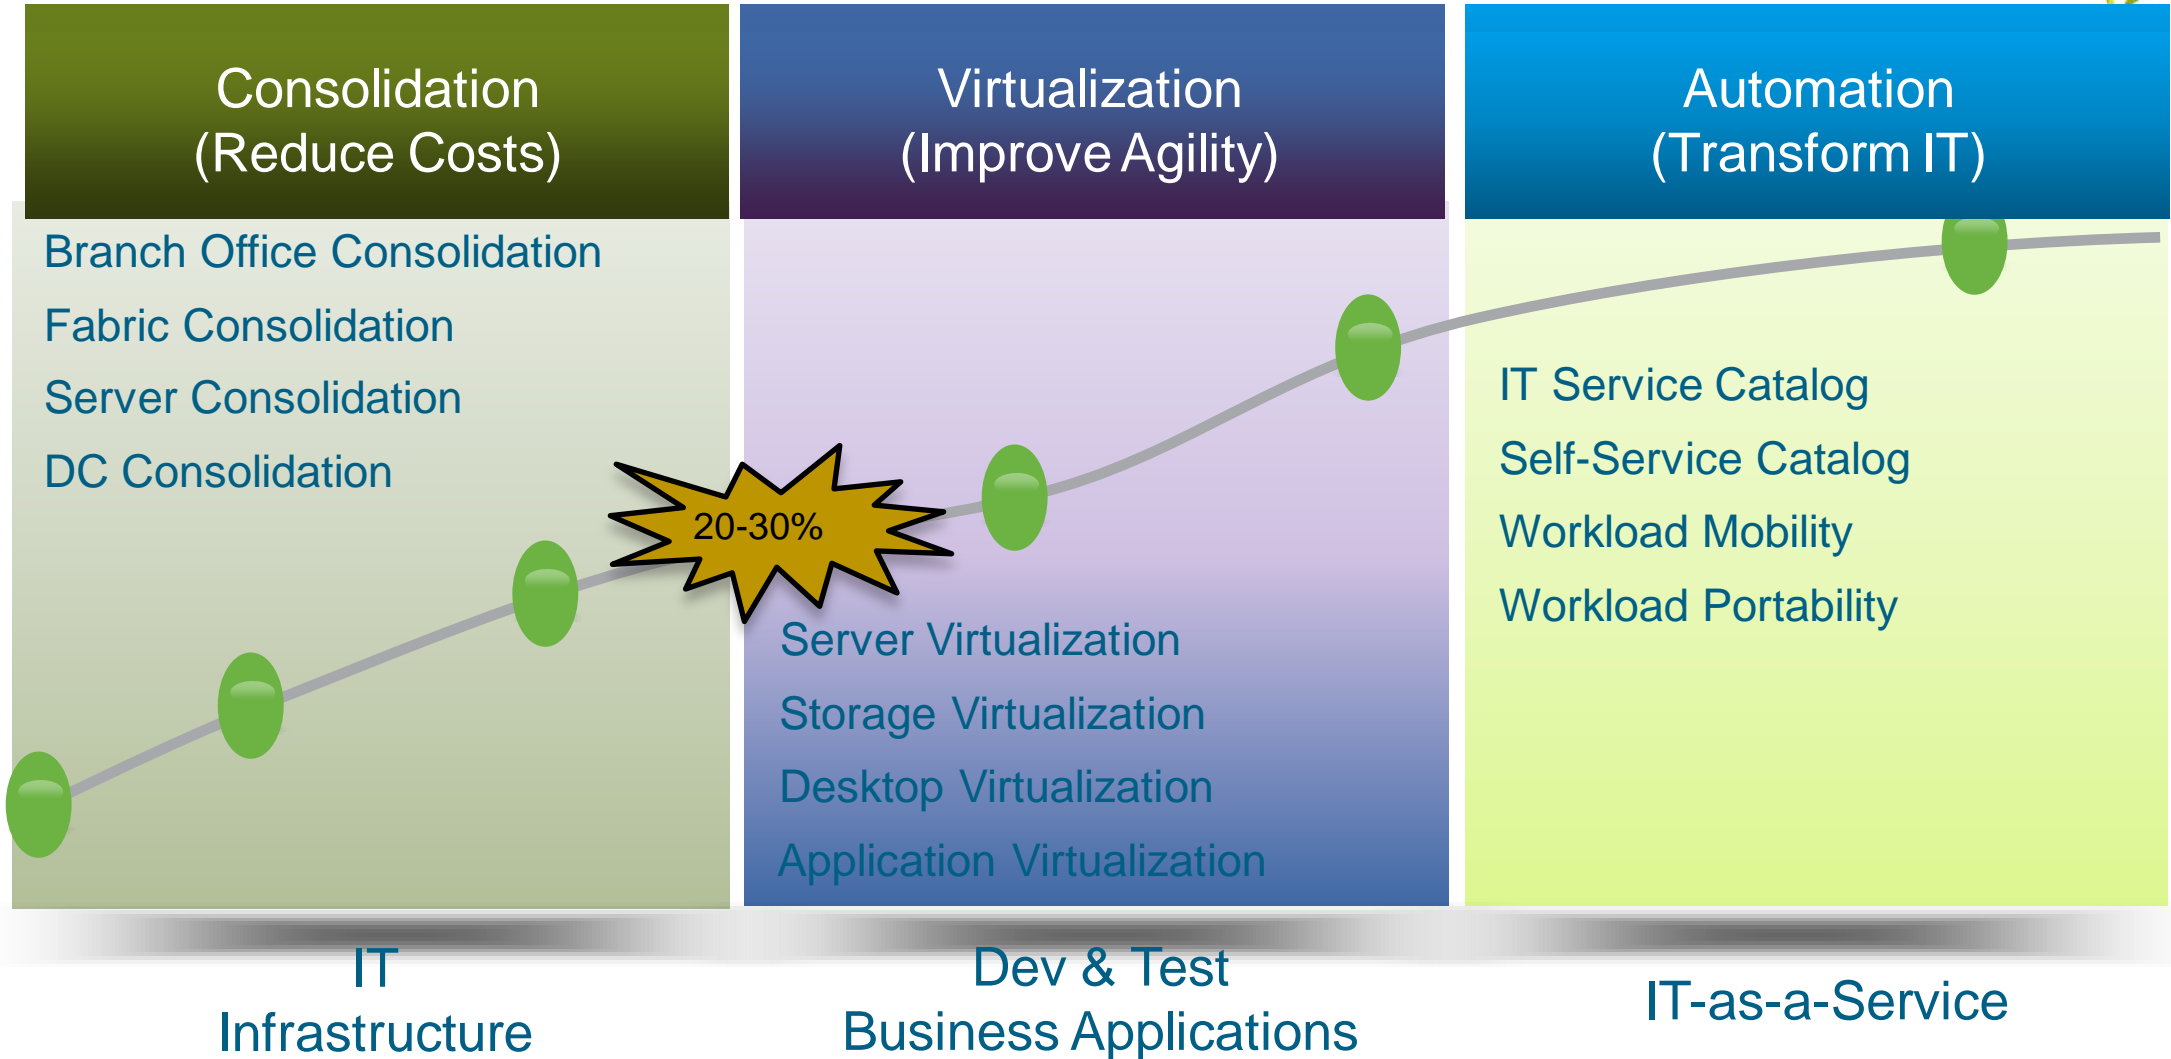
Consolidation
(Reduce Costs)

Virtualization
(Improve Agility)

Automation
(Transform IT)

Branch Office Consolidation
Fabric Consolidation
Server Consolidation
DC Consolidation

20-30%

Server Virtualization
Storage Virtualization
Desktop Virtualization
Application Virtualization

IT Service Catalog
Self-Service Catalog
Workload Mobility
Workload Portability

IT
Infrastructure

Dev & Test
Business Applications

IT-as-a-Service